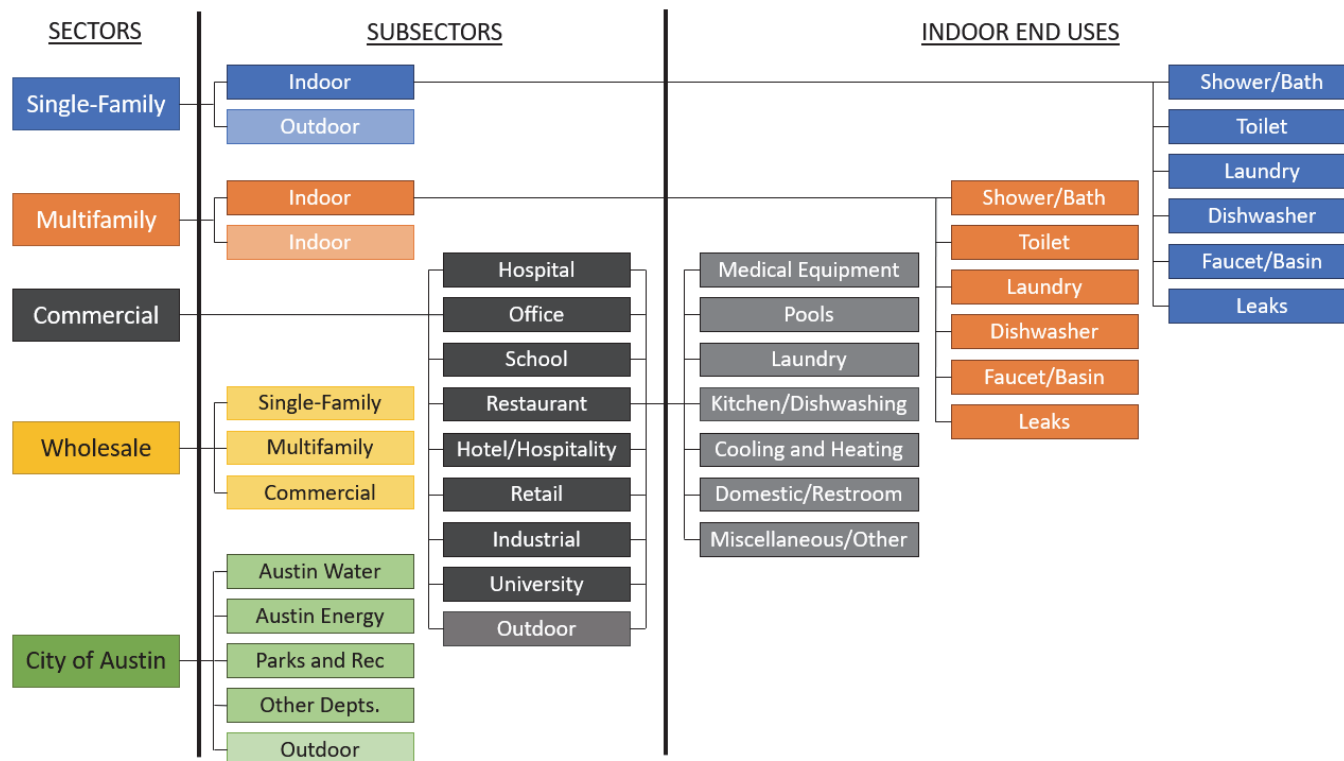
SECTORS

SUBSECTORS

INDOOR END USES

Single-Family

Indoor

Outdoor

Shower/Bath

Toilet

Laundry

Dishwasher

Faucet/Basin

Leaks

Multifamily

Indoor

Indoor

Shower/Bath

Toilet

Laundry

Dishwasher

Faucet/Basin

Leaks

Commercial

Hospital

Office

School

Restaurant

Hotel/Hospitality

Retail

Industrial

University

Outdoor

Medical Equipment

Pools

Laundry

Kitchen/Dishwashing

Cooling and Heating

Domestic/Restroom

Miscellaneous/Other

Wholesale

Single-Family

Multifamily

Commercial

City of Austin

Austin Water

Austin Energy

Parks and Rec

Other Depts.

Outdoor